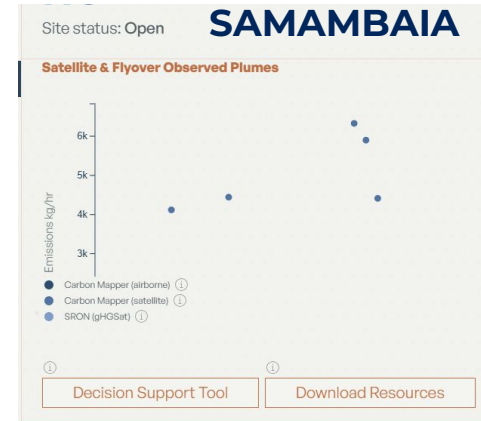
Site status: Open

SAMAMBAIA

Satellite & Flyover Observed Plumes

6k
5k
4k
3k
Emissions kg/hr

Carbon Mapper (airborne) ⓘ
Carbon Mapper (satellite) ⓘ
SRON (gHGSat) ⓘ

ⓘ
Decision Support Tool

ⓘ
Download Resources